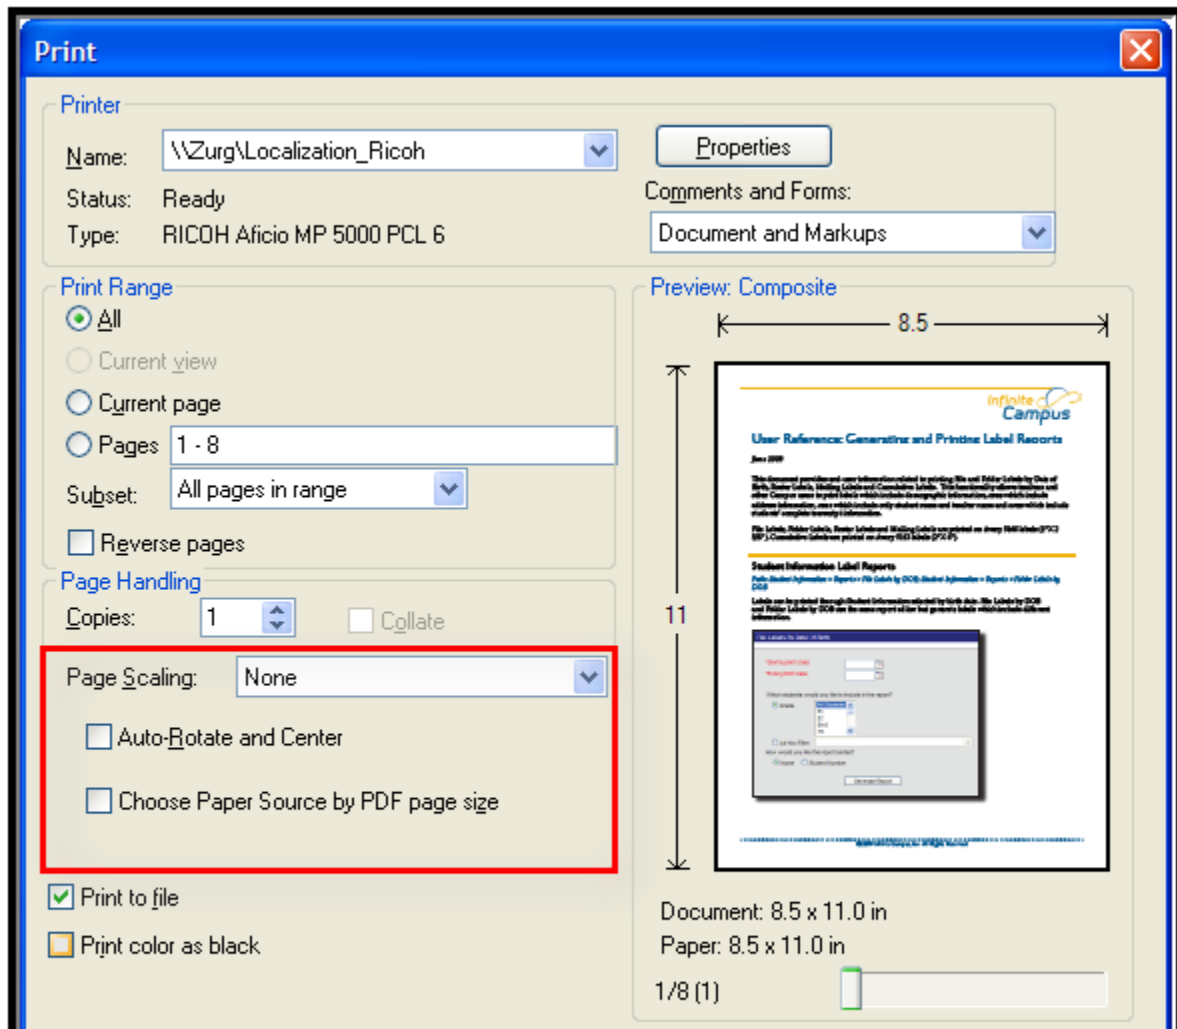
Print

Printer

Name: \\Zurg\Localization_Ricoh

Status: Ready

Type: RICOH Aficio MP 5000 PCL 6

Properties

Comments and Forms:

Document and Markups

Print Range

All

Current view

Current page

Pages 1 - 8

Subset: All pages in range

Reverse pages

Preview: Composite

8.5

11

Infinite Campus

User Reference: Generating and Printing Label Reports

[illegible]

Page Handling

Copies: 1

Collate

Page Scaling: None

Auto-Rotate and Center

Choose Paper Source by PDF page size

Print to file

Print color as black

Document: 8.5 x 11.0 in

Paper: 8.5 x 11.0 in

1/8 (1)